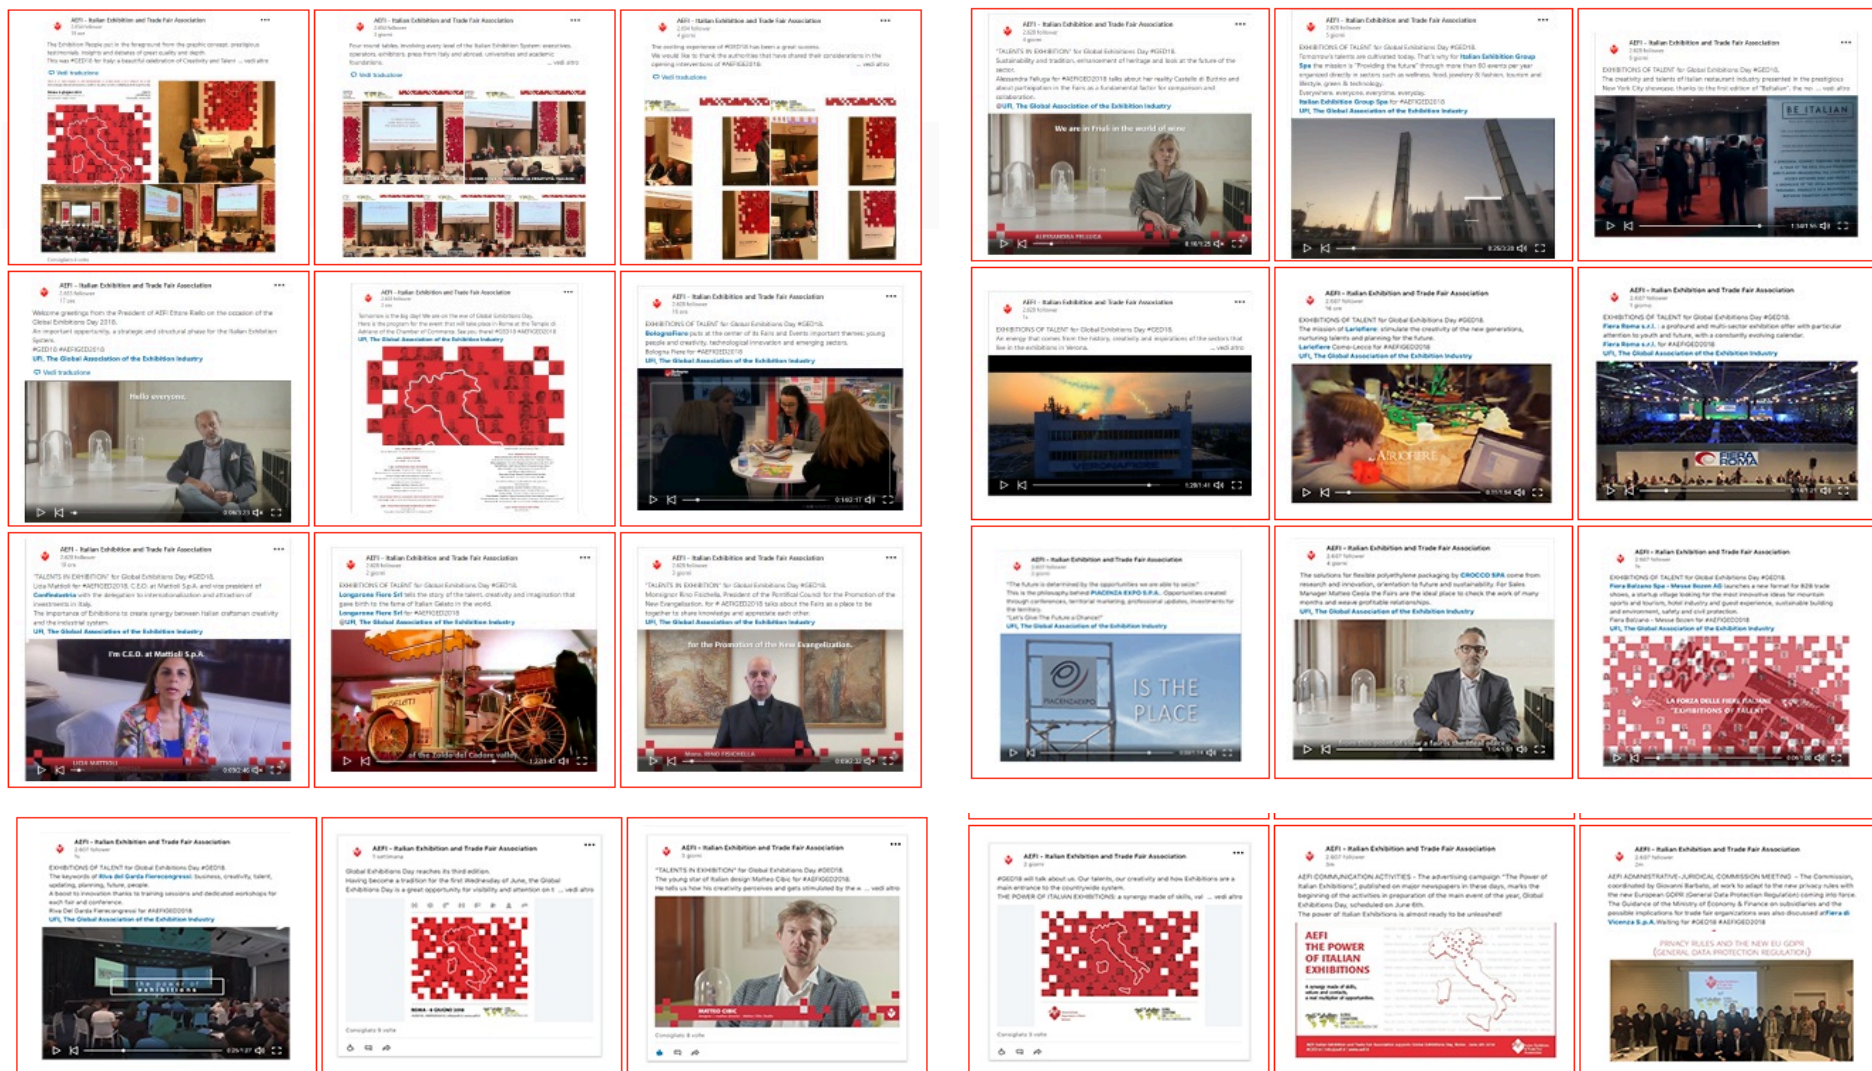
AEFI - Italian Exhibition and Trade Fair Association

The Exhibition People put in the foreground from the graphic concept: prestigious testimonials, insights and debates of great quality and depth. This was #GED18 for Italy a beautiful celebration of Creativity and Talent ... vedi altro

Vedi traduzione

AEFI - Italian Exhibition and Trade Fair Association

Four round tables involving every level of the Italian Exhibition System: executives, operators, exhibitors, press from Italy and abroad, universities and academic foundations. ... vedi altro

Vedi traduzione

AEFI - Italian Exhibition and Trade Fair Association

The exciting experience of #GED18 has been a great success. We would like to thank the authorities that have shared their considerations in the opening interventions of #AEFIGED2018. ... vedi altro

Vedi traduzione

AEFI - Italian Exhibition and Trade Fair Association

"TALENTS IN EXHIBITION" for Global Exhibitions Day #GED18. Sustainability and tradition, enhancement of heritage and look at the future of the sector.

UFI, The Global Association of the Exhibition Industry

We are in Friuli in the world of wine

AEFI - Italian Exhibition and Trade Fair Association

EXHIBITIONS OF TALENT for Global Exhibitions Day #GED18.

Italian Exhibition Group Spa

UFI, The Global Association of the Exhibition Industry

AEFI - Italian Exhibition and Trade Fair Association

EXHIBITIONS OF TALENT for Global Exhibitions Day #GED18.

BE ITALIAN

AEFI - Italian Exhibition and Trade Fair Association

Welcome greetings from the President of AEFI Ettore Riello on the occasion of the Global Exhibitions Day 2018.

#GED18 #AEFIGED2018

UFI, The Global Association of the Exhibition Industry

Vedi traduzione

Hello everyone.

AEFI - Italian Exhibition and Trade Fair Association

Tomorrow is the big day! ... #GED18 #AEFIGED2018

UFI, The Global Association of the Exhibition Industry

AEFI - Italian Exhibition and Trade Fair Association

EXHIBITIONS OF TALENT for Global Exhibitions Day #GED18.

BolognaFiere

UFI, The Global Association of the Exhibition Industry

AEFI - Italian Exhibition and Trade Fair Association

EXHIBITIONS OF TALENT for Global Exhibitions Day #GED18. ... vedi altro

VERONAFIERE

AEFI - Italian Exhibition and Trade Fair Association

EXHIBITIONS OF TALENT for Global Exhibitions Day #GED18.

Lariofiere

UFI, The Global Association of the Exhibition Industry

LARIOFIERE

AEFI - Italian Exhibition and Trade Fair Association

EXHIBITIONS OF TALENT for Global Exhibitions Day #GED18.

Fiera Roma s.r.l.

UFI, The Global Association of the Exhibition Industry

FIERA ROMA

AEFI - Italian Exhibition and Trade Fair Association

"TALENTS IN EXHIBITION" for Global Exhibitions Day #GED18.

Confindustria

UFI, The Global Association of the Exhibition Industry

I'm C.E.O. at Mattioli S.p.A.

LISA MATTIOLI

AEFI - Italian Exhibition and Trade Fair Association

EXHIBITIONS OF TALENT for Global Exhibitions Day #GED18.

Longarone Fiere Srl

UFI, The Global Association of the Exhibition Industry

of the Zoldo del Cadore valley

AEFI - Italian Exhibition and Trade Fair Association

"TALENTS IN EXHIBITION" for Global Exhibitions Day #GED18.

UFI, The Global Association of the Exhibition Industry

for the Promotion of the New Evangelization.

Mons. RINO FISICHELLA

AEFI - Italian Exhibition and Trade Fair Association

"The future is determined by the opportunities we are able to seize"

PIACENZA EXPO S.P.A.

UFI, The Global Association of the Exhibition Industry

IS THE PLACE

PIACENZAEXPO

AEFI - Italian Exhibition and Trade Fair Association

CROCCO SPA

UFI, The Global Association of the Exhibition Industry

AEFI - Italian Exhibition and Trade Fair Association

EXHIBITIONS OF TALENT for Global Exhibitions Day #GED18.

UFI, The Global Association of the Exhibition Industry

LA FORZA DELLE FIERE ITALIANE
EXHIBITIONS OF TALENT

AEFI - Italian Exhibition and Trade Fair Association

EXHIBITIONS OF TALENT for Global Exhibitions Day #GED18.

Riva del Garda Fierecongressi

UFI, The Global Association of the Exhibition Industry

the power of exhibitions

AEFI - Italian Exhibition and Trade Fair Association

Global Exhibitions Day reaches its third edition. ... vedi altro

ROMA - 6 GIUGNO 2018

AEFI - Italian Exhibition and Trade Fair Association

"TALENTS IN EXHIBITION" for Global Exhibitions Day #GED18. ... vedi altro

MATTEO CIBIC

AEFI - Italian Exhibition and Trade Fair Association

#GED18 will talk about us. ... THE POWER OF ITALIAN EXHIBITIONS: a synergy made of skills, val ... vedi altro

AEFI - Italian Exhibition and Trade Fair Association

AEFI COMMUNICATION ACTIVITIES - The advertising campaign "The Power of Italian Exhibitions" ...

AEFI
THE POWER OF ITALIAN EXHIBITIONS

AEFI - Italian Exhibition and Trade Fair Association

AEFI ADMINISTRATIVE-JURIDICAL COMMISSION MEETING - ...

PRIVACY RULES AND THE NEW EU GDPR (GENERAL DATA PROTECTION REGULATION)